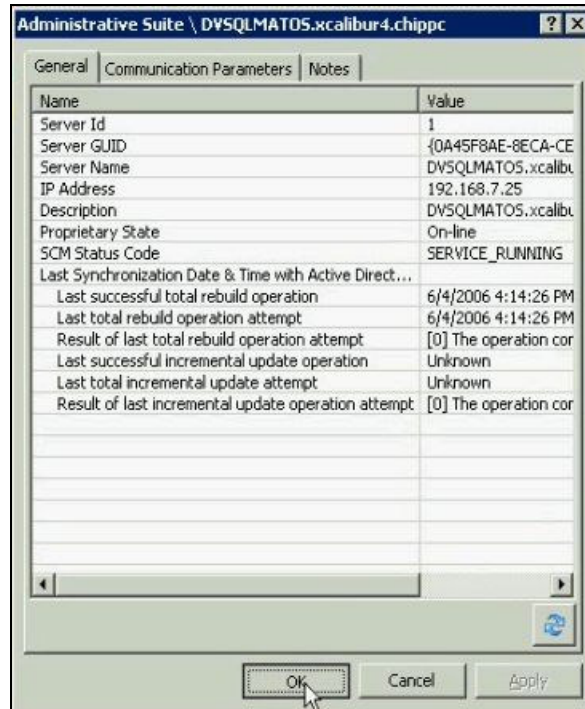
Administrative Suite \ DVSQLMATOS.xcalibur4.chippc ? X

General | Communication Parameters | Notes

| Name | Value |
|---|---|
| Server Id | 1 |
| Server GUID | {0A45F8AE-8ECA-CE |
| Server Name | DVSQLMATOS.xcalibu |
| IP Address | 192.168.7.25 |
| Description | DVSQLMATOS.xcalibu |
| Proprietary State | On-line |
| SCM Status Code | SERVICE_RUNNING |
| Last Synchronization Date & Time with Active Direct... | |
| Last successful total rebuild operation | 6/4/2006 4:14:26 PM |
| Last total rebuild operation attempt | 6/4/2006 4:14:26 PM |
| Result of last total rebuild operation attempt | [0] The operation cor |
| Last successful incremental update operation | Unknown |
| Last total incremental update attempt | Unknown |
| Result of last incremental update operation attempt | [0] The operation cor |

OK Cancel Apply